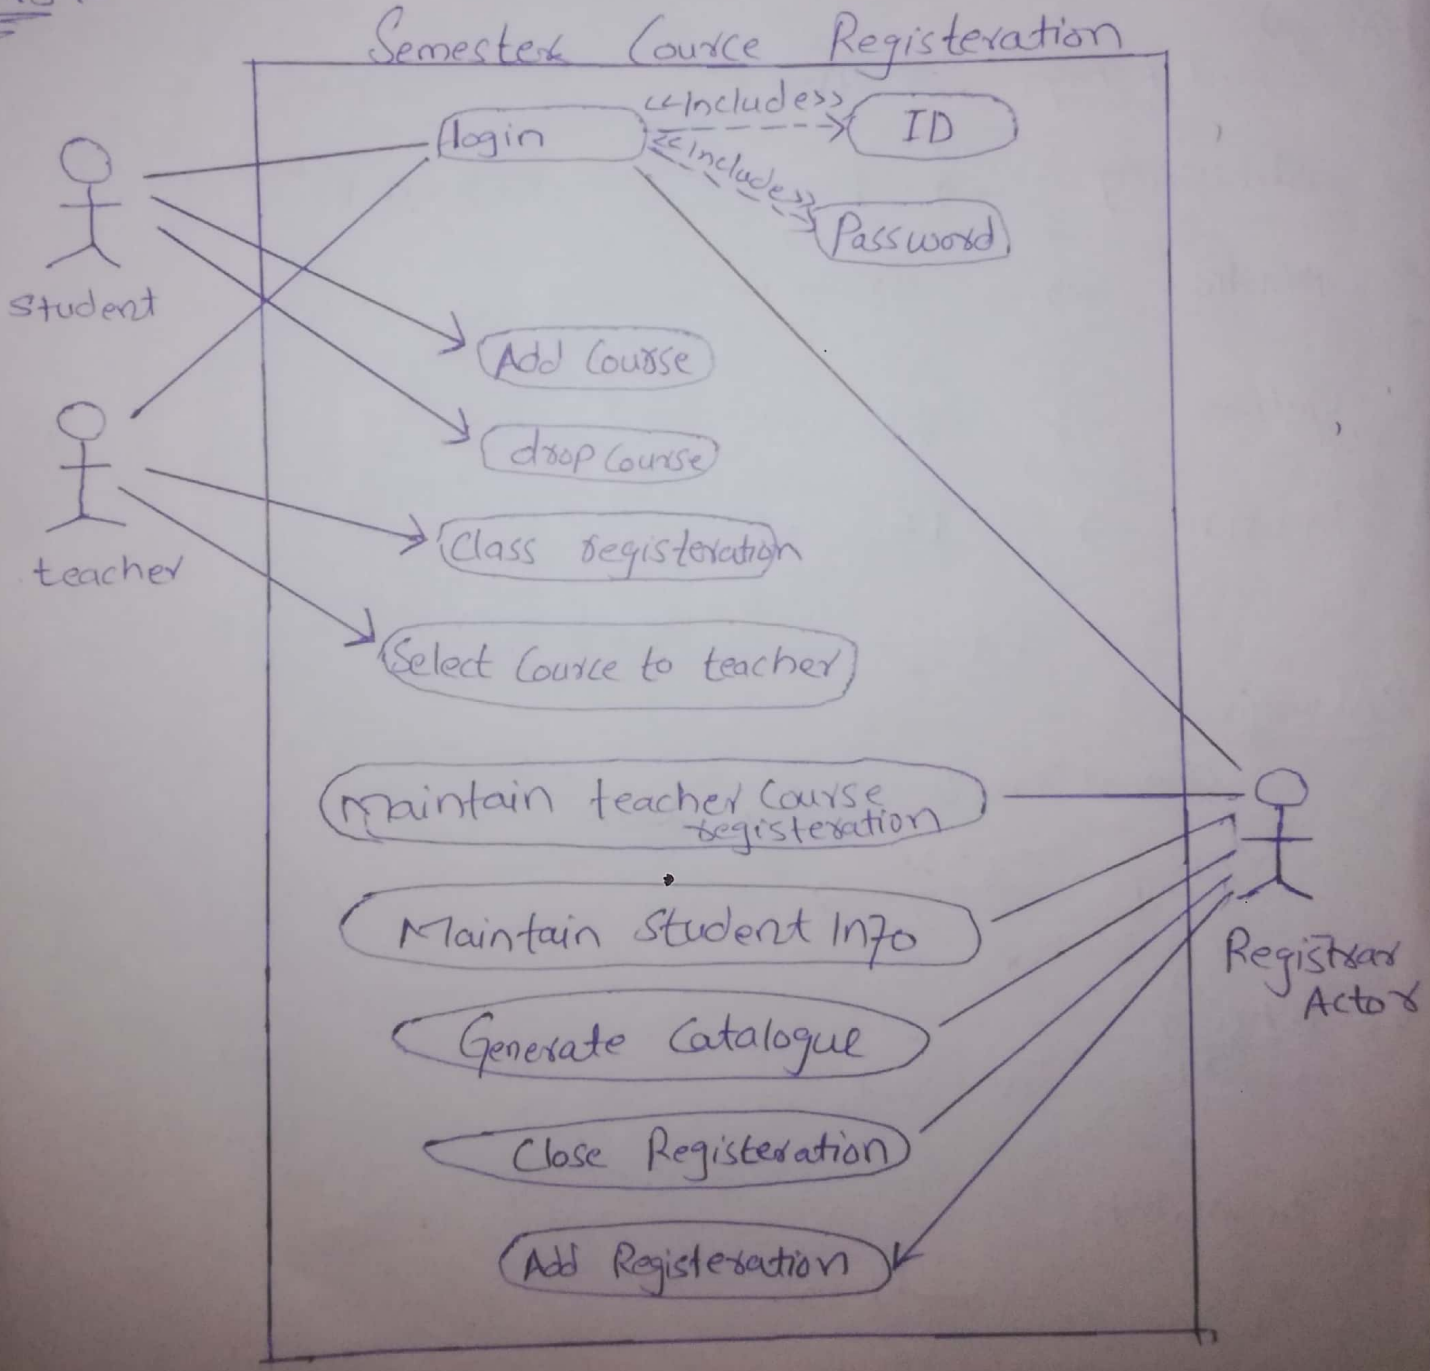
Semester Cource Registeration

login

<<includes>>

ID

<<includes>>

Password

Student

Add Course

drop Course

teacher

Class Registeration

Select Cource to teacher

Maintain teacher Course Registeration

Maintain Student Info

Generate Catalogue

Close Registeration

Add Registeration

Registrar Actor